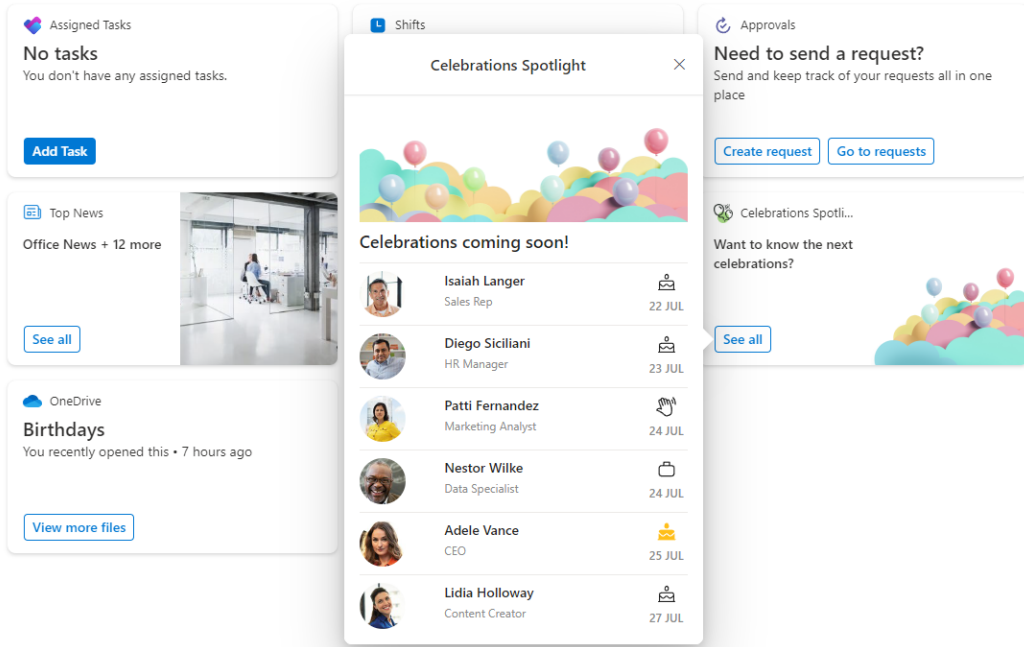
Assigned Tasks
No tasks
You don't have any assigned tasks.
Add Task

Top News
Office News + 12 more
See all

OneDrive
Birthdays
You recently opened this • 7 hours ago
View more files

Shifts

Celebrations Spotlight

Celebrations coming soon!

Isaiah Langer
Sales Rep
22 JUL

Diego Siciliani
HR Manager
23 JUL

Patti Fernandez
Marketing Analyst
24 JUL

Nestor Wilke
Data Specialist
24 JUL

Adele Vance
CEO
25 JUL

Lidia Holloway
Content Creator
27 JUL

Approvals
Need to send a request?
Send and keep track of your requests all in one place
Create request
Go to requests

Celebrations Spotli...
Want to know the next celebrations?
See all